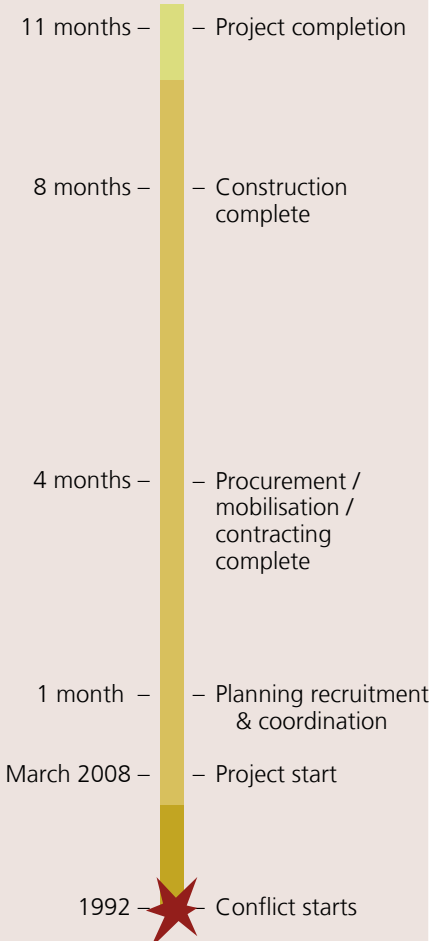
11 months – – Project completion

8 months – – Construction complete

4 months – – Procurement / mobilisation / contracting complete

1 month – – Planning recruitment & coordination

March 2008 – – Project start

1992 – – Conflict starts